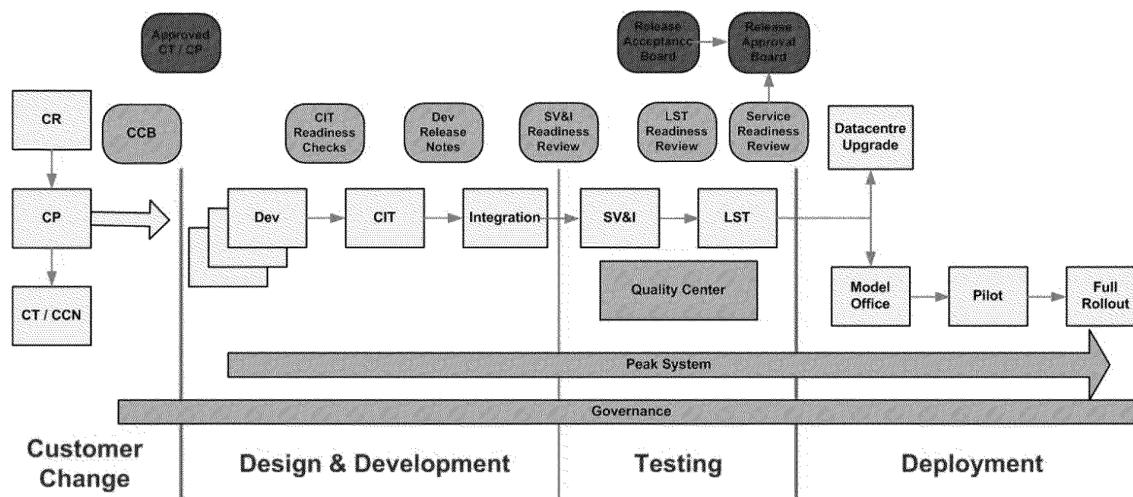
Approved CT / CP

Release Acceptance Board

Release Approval Board

CR

CCB

CIT Readiness Checks

Dev Release Notes

SV&I Readiness Review

LST Readiness Review

Service Readiness Review

Datacentre Upgrade

CP

Dev

CIT

Integration

SV&I

LST

Quality Center

Model Office

Pilot

Full Rollout

CT / CCN

Peak System

Governance

Customer Change

Design & Development

Testing

Deployment